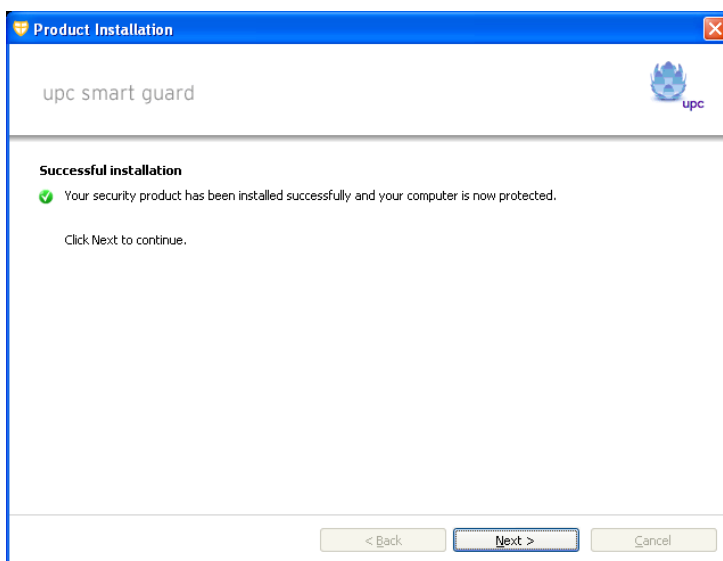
Product Installation

upc smart guard

upc

Successful installation

Your security product has been installed successfully and your computer is now protected.

Click Next to continue.

< Back

Next >

Cancel